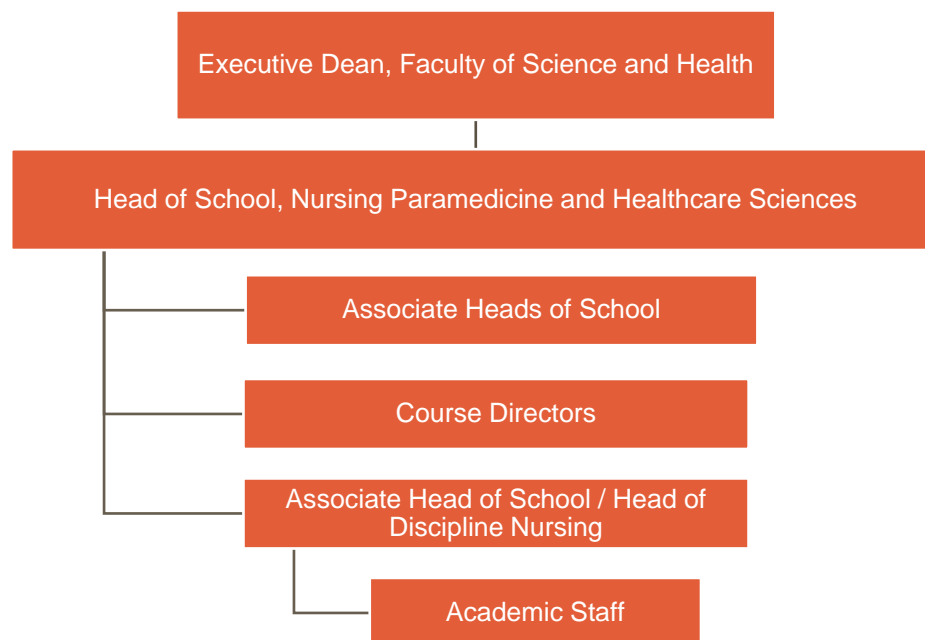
Executive Dean, Faculty of Science and Health

Head of School, Nursing Paramedicine and Healthcare Sciences

Associate Heads of School

Course Directors

Associate Head of School / Head of Discipline Nursing

Academic Staff